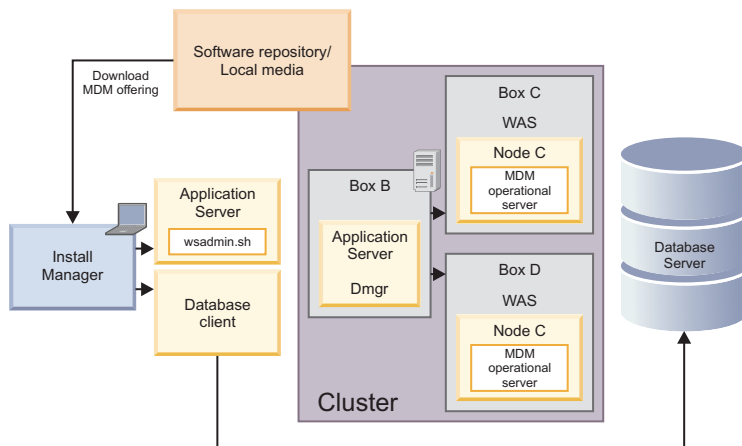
Software repository/
Local media

Download
MDM offering

Install
Manager

Application
Server

wsadmin.sh

Database
client

Box B

Application
Server

Dmgr

Box C

WAS

Node C

MDM
operational
server

Box D

WAS

Node C

MDM
operational
server

Cluster

Database
Server